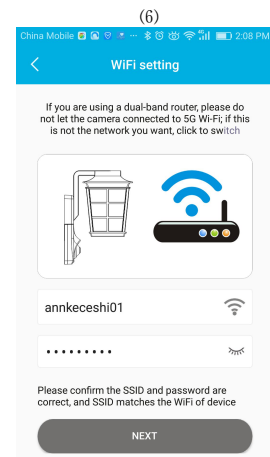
(6)

China Mobile 2:08 PM

<

WiFi setting

If you are using a dual-band router, please do not let the camera connected to 5G Wi-Fi; if this is not the network you want, click to switch

annkeceshi01

•••••••••

Please confirm the SSID and password are correct, and SSID matches the WiFi of device

NEXT